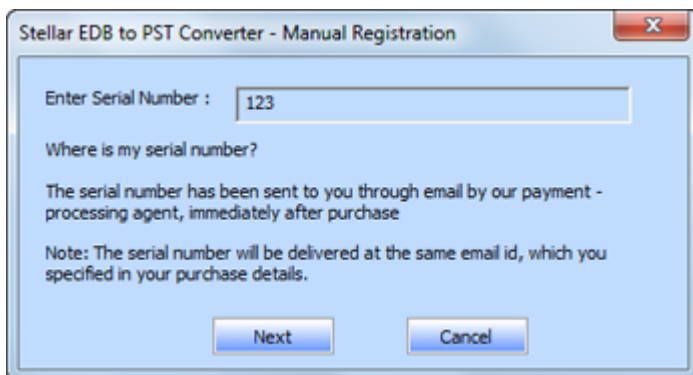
Stellar EDB to PST Converter - Manual Registration

Enter Serial Number : 123

Where is my serial number?

The serial number has been sent to you through email by our payment - processing agent, immediately after purchase

Note: The serial number will be delivered at the same email id, which you specified in your purchase details.

Next Cancel